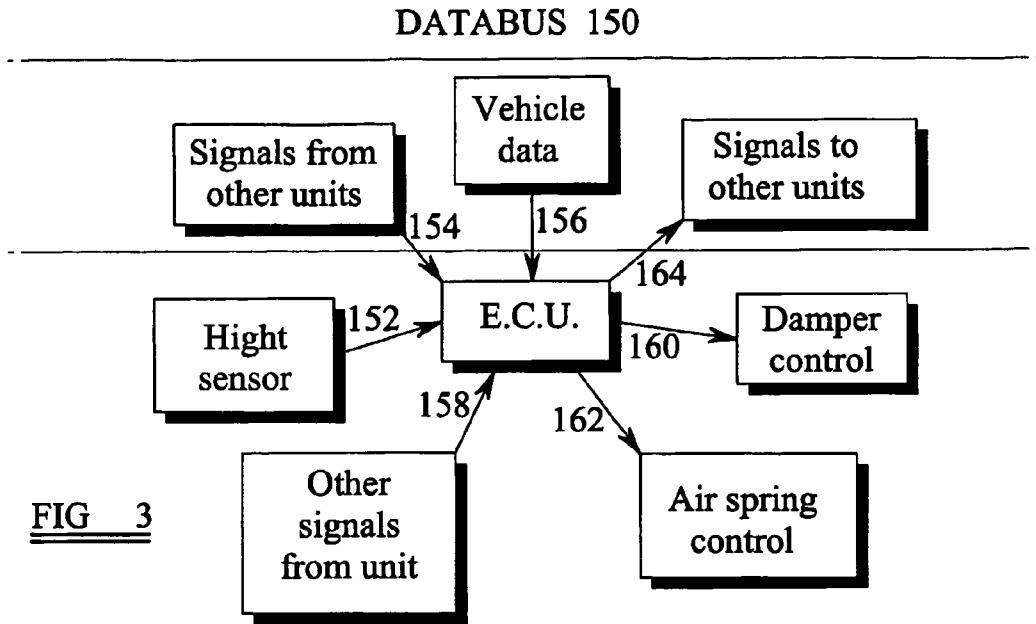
DATABUS 150

Vehicle data

Signals from other units

Signals to other units

154

156

164

Hight sensor

152

E.C.U.

Damper control

160

158

162

Other signals from unit

Air spring control

FIG 3